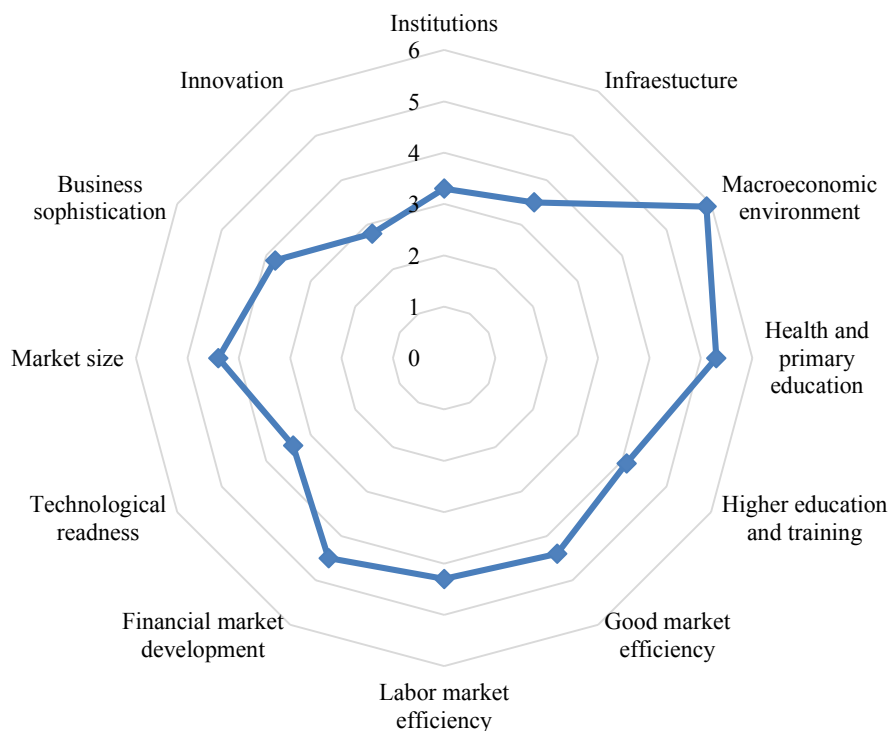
Institutions
6
5
4
3
2
1
0
Infraestucture
Macroeconomic environment
Health and primary education
Higher education and training
Good market efficiency
Labor market efficiency
Financial market development
Technological readness
Market size
Business sophistication
Innovation